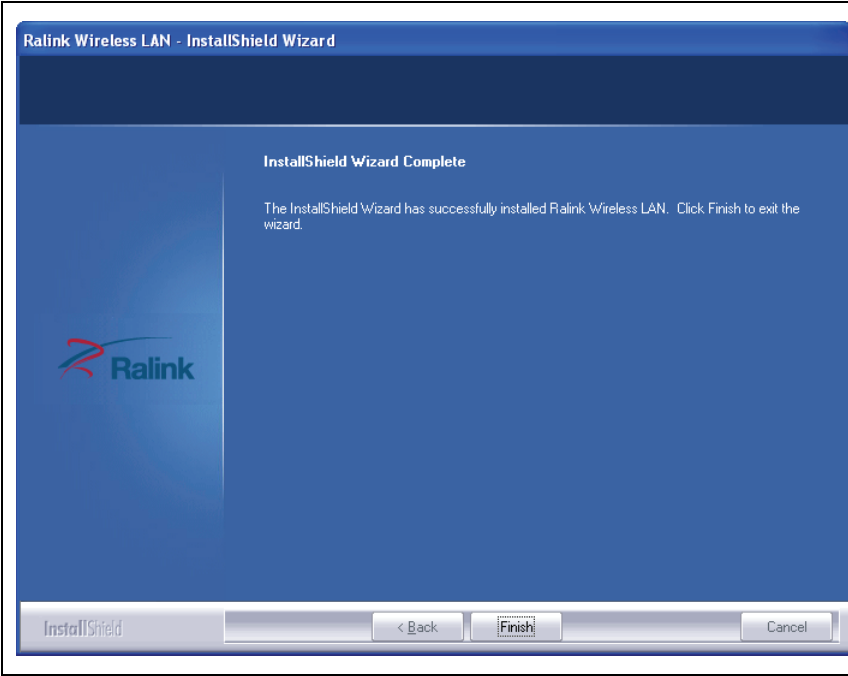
Ralink Wireless LAN - InstallShield Wizard

InstallShield Wizard Complete

The InstallShield Wizard has successfully installed Ralink Wireless LAN. Click Finish to exit the wizard.

Ralink

InstallShield

< Back

Finish

Cancel